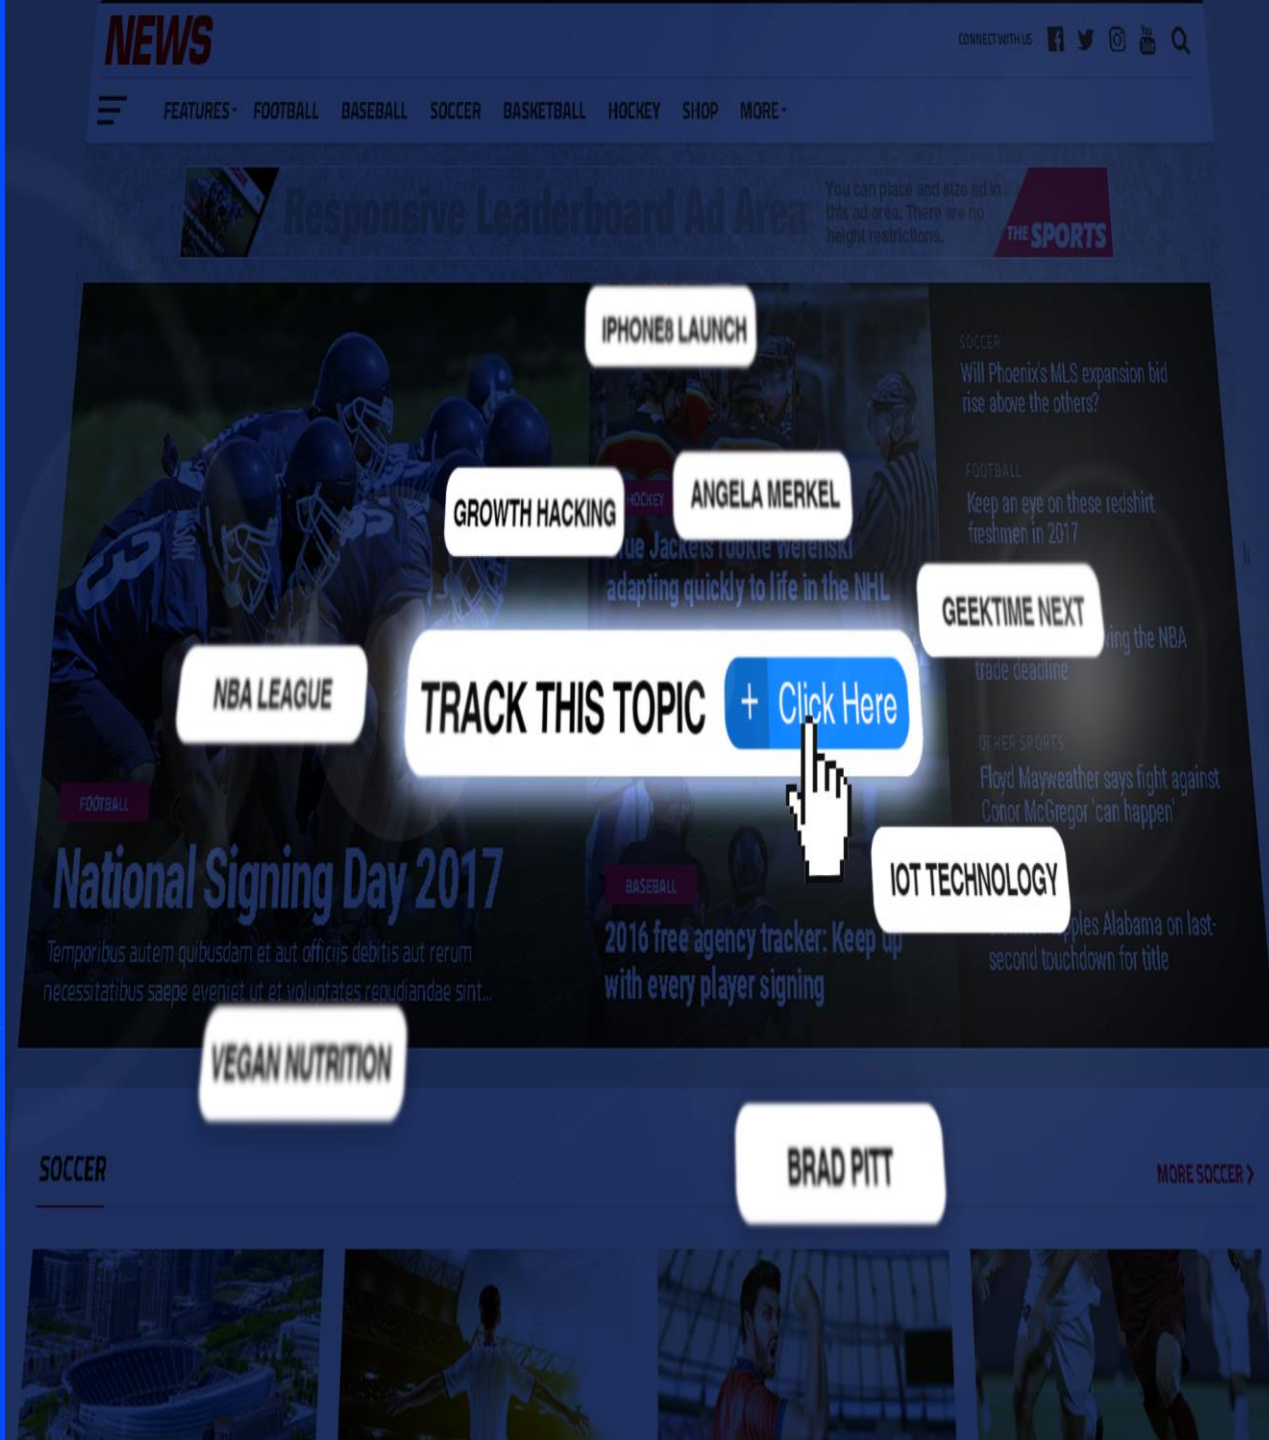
NEWS

CONNECT WITH US

FEATURES FOOTBALL BASEBALL SOCCER BASKETBALL HOCKEY SHOP MORE

Responsive Leaderboard Ad Area

You can place and size ad in this ad area. There are no height restrictions.

THE SPORTS

IPHONE8 LAUNCH

SOCCER
Will Phoenix's MLS expansion bid rise above the others?

GROWTH HACKING

ANGELA MERKEL

HOCKEY
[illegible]ue Jackets rookie Werenski adapting quickly to life in the NHL

FOOTBALL
Keep an eye on these redshirt freshmen in 2017

GEEKTIME NEXT

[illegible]ing the NBA trade deadline

NBA LEAGUE

TRACK THIS TOPIC + Click Here

OTHER SPORTS
Floyd Mayweather says fight against Conor McGregor 'can happen'

FOOTBALL
National Signing Day 2017
Temporibus autem quibusdam et aut officiis debitis aut rerum necessitatibus saepe eveniet ut et voluptates repudiandae sint...

BASEBALL
2016 free agency tracker: Keep up with every player signing

IOT TECHNOLOGY

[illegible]ples Alabama on last-second touchdown for title

VEGAN NUTRITION

BRAD PITT

SOCCER

MORE SOCCER